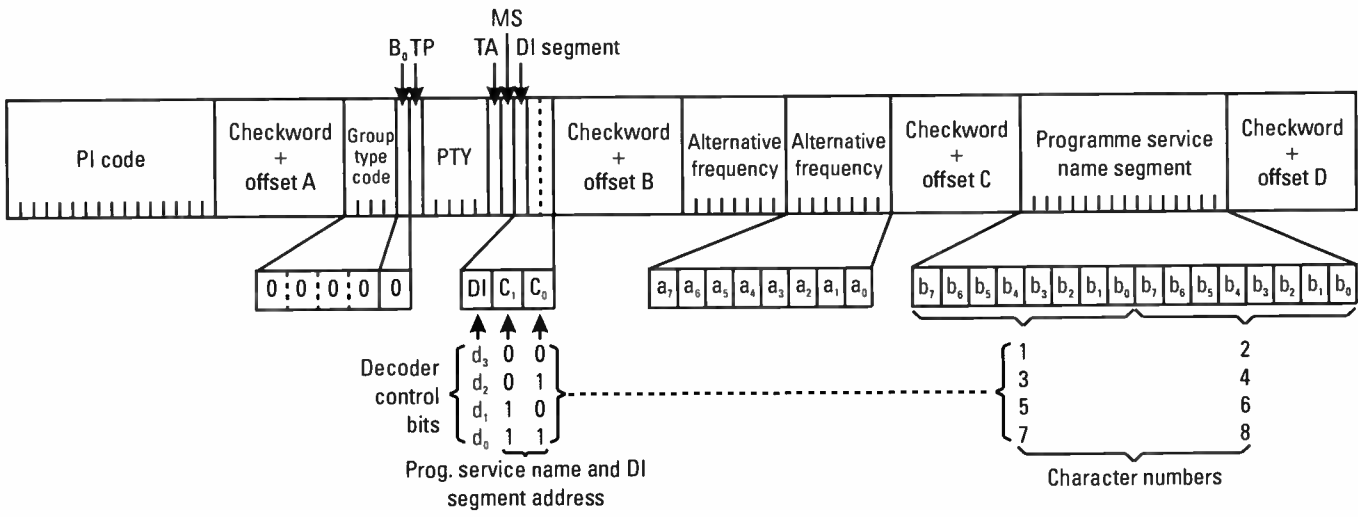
MS
$B_0$ TP
TA
DI segment

PI code

Checkword + offset A

Group type code

PTY

Checkword + offset B

Alternative frequency

Alternative frequency

Checkword + offset C

Programme service name segment

Checkword + offset D

0 0 0 0 0 0

DI $C_1$ $C_0$

$a_7$ $a_6$ $a_5$ $a_4$ $a_3$ $a_2$ $a_1$ $a_0$

$b_7$ $b_6$ $b_5$ $b_4$ $b_3$ $b_2$ $b_1$ $b_0$ $b_7$ $b_6$ $b_5$ $b_4$ $b_3$ $b_2$ $b_1$ $b_0$

Decoder control bits

$d_3$ 0 0
$d_2$ 0 1
$d_1$ 1 0
$d_0$ 1 1

Prog. service name and DI segment address

1 2
3 4
5 6
7 8

Character numbers